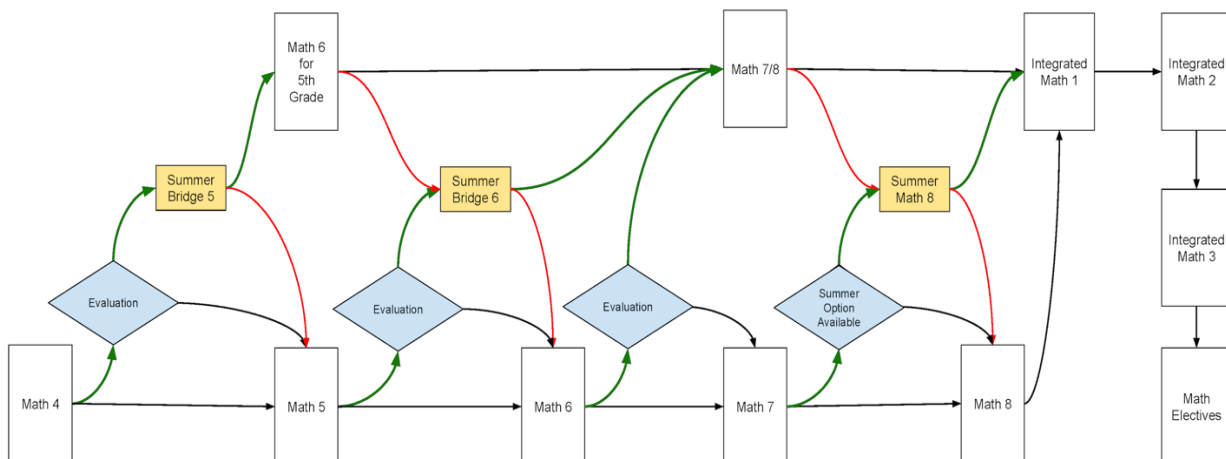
Math 6 for 5th Grade

Math 7/8

Integrated Math 1

Integrated Math 2

Summer Bridge 5

Summer Bridge 6

Summer Math 8

Integrated Math 3

Evaluation

Evaluation

Evaluation

Summer Option Available

Math 4

Math 5

Math 6

Math 7

Math 8

Math Electives